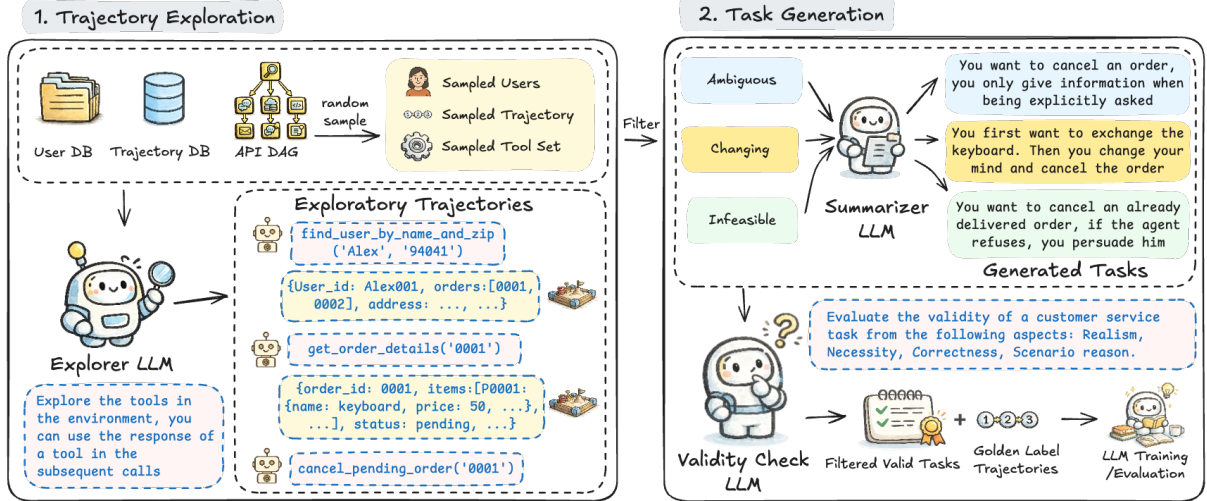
1. Trajectory Exploration

User DB

Trajectory DB

API DAG

random sample

Sampled Users

Sampled Trajectory

Sampled Tool Set

Explorer LLM

Explore the tools in the environment, you can use the response of a tool in the subsequent calls

Exploratory Trajectories

find_user_by_name_and_zip ('Alex', '94041')

{User_id: Alex001, orders:[0001, 0002], address: ..., ...}

get_order_details('0001')

{order_id: 0001, items:[P0001: {name: keyboard, price: 50, ...}, ...], status: pending, ...}

cancel_pending_order('0001')

Filter

2. Task Generation

Ambiguous

Changing

Infeasible

Summarizer LLM

You want to cancel an order, you only give information when being explicitly asked

You first want to exchange the keyboard. Then you change your mind and cancel the order

You want to cancel an already delivered order, if the agent refuses, you persuade him

Generated Tasks

Evaluate the validity of a customer service task from the following aspects: Realism, Necessity, Correctness, Scenario reason.

Validity Check LLM

Filtered Valid Tasks

+

1 2 3

Golden Label Trajectories

LLM Training /Evaluation